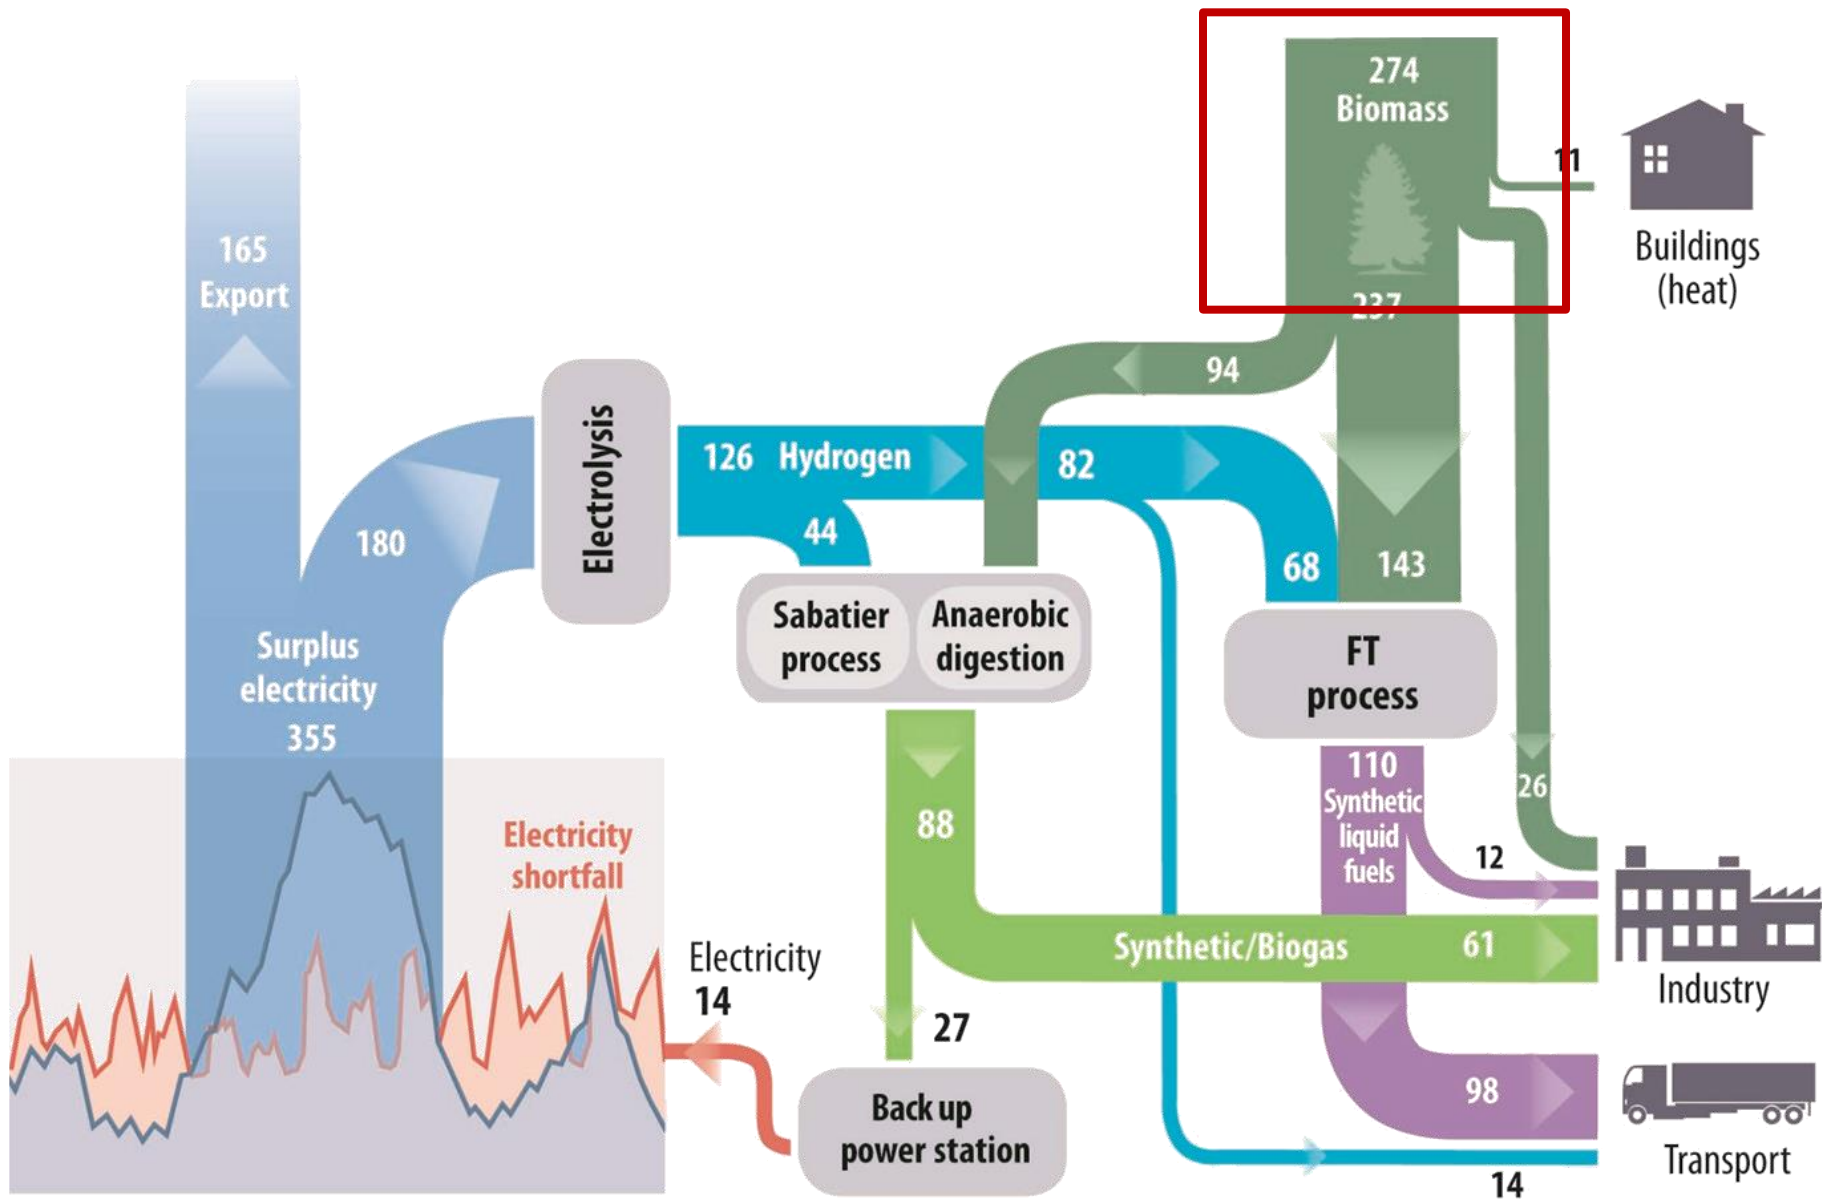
274
Biomass

11

Buildings (heat)

237

165
Export

180

Electrolysis

126 Hydrogen

94

82

44

68

143

Sabatier process

Anaerobic digestion

FT process

Surplus electricity 355

88

110
Synthetic liquid fuels

26

12

Electricity shortfall

Industry

Synthetic/Biogas

61

Electricity
14

27

Back up power station

98

Transport

14